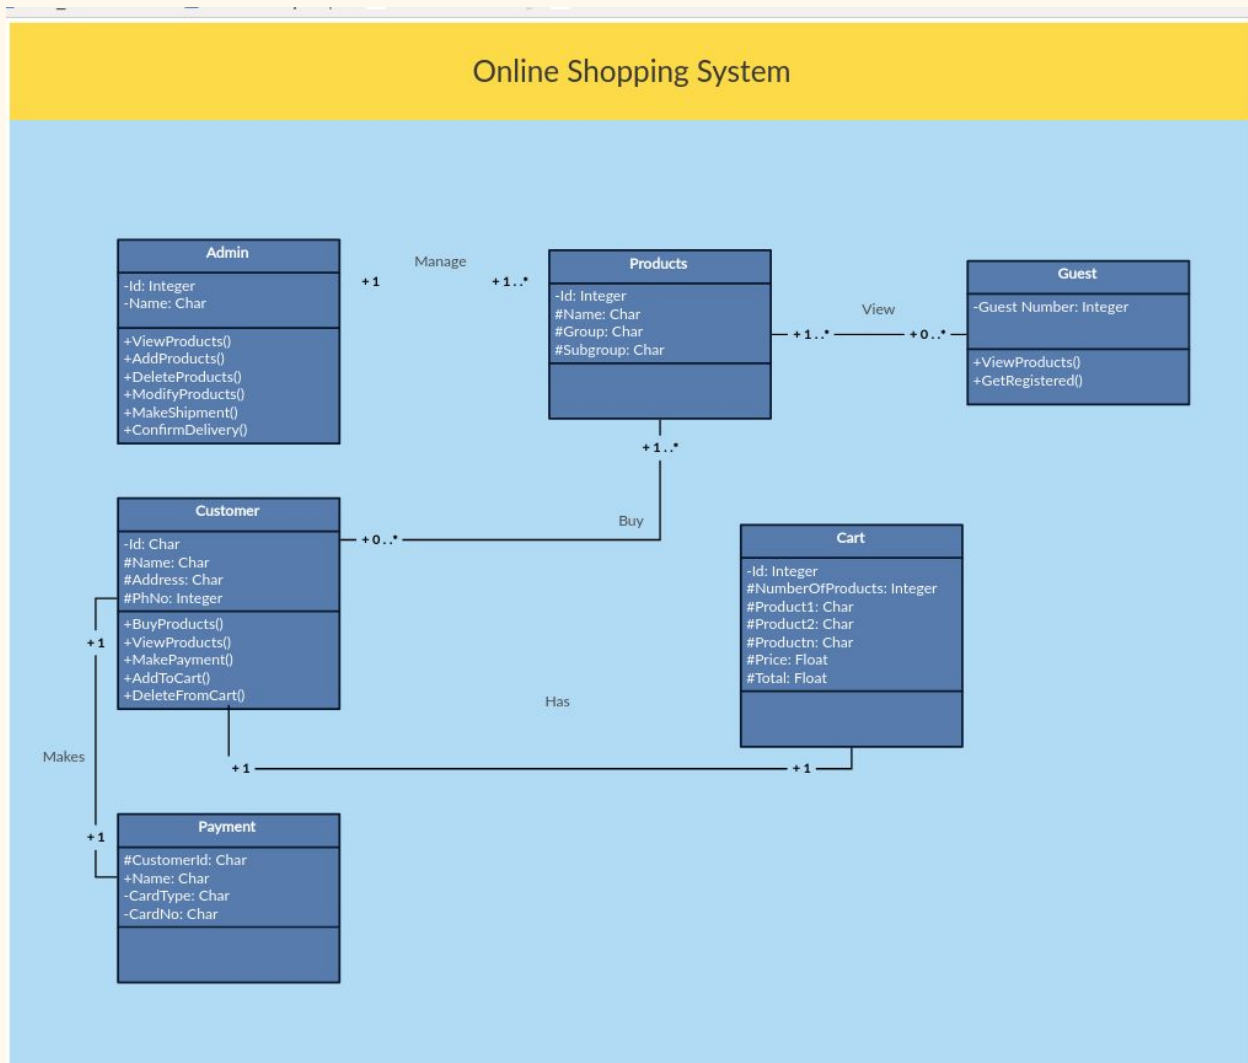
Online Shopping System

Admin
-Id: Integer
-Name: Char
+ViewProducts()
+AddProducts()
+DeleteProducts()
+ModifyProducts()
+MakeShipment()
+ConfirmDelivery()

+1

Manage

+1..*

Products
-Id: Integer
#Name: Char
#Group: Char
#Subgroup: Char

View

+1..*

+0..*

Guest
-Guest Number: Integer
+ViewProducts()
+GetRegistered()

+1..*

Buy

Customer
-Id: Char
#Name: Char
#Address: Char
#PhNo: Integer
+BuyProducts()
+ViewProducts()
+MakePayment()
+AddToCart()
+DeleteFromCart()

+0..*

Cart
-Id: Integer
#NumberOfProducts: Integer
#Product1: Char
#Product2: Char
#Productn: Char
#Price: Float
#Total: Float

Has

+1

Makes

+1

+1

+1

Payment
#CustomerId: Char
+Name: Char
-CardType: Char
-CardNo: Char